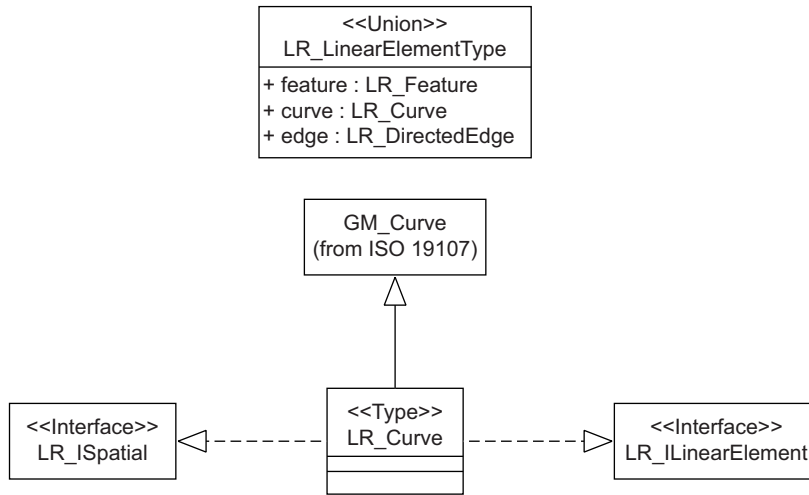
<<Union>>
LR_LinearElementType

+ feature : LR_Feature
+ curve : LR_Curve
+ edge : LR_DirectedEdge

GM_Curve
(from ISO 19107)

<<Interface>>
LR_ISpatial

<<Type>>
LR_Curve

<<Interface>>
LR_ILinearElement